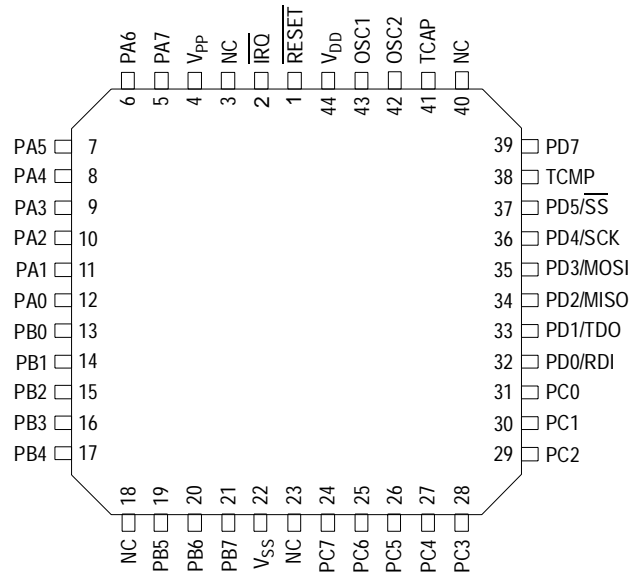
PA6 6
PA7 5
$V_{PP}$ 4
NC 3
$\overline{IRQ}$ 2
$\overline{RESET}$ 1
$V_{DD}$ 44
OSC1 43
OSC2 42
TCAP 41
NC 40

PA5 7
PA4 8
PA3 9
PA2 10
PA1 11
PA0 12
PB0 13
PB1 14
PB2 15
PB3 16
PB4 17

39 PD7
38 TCMP
37 PD5/$\overline{SS}$
36 PD4/SCK
35 PD3/MOSI
34 PD2/MISO
33 PD1/TDO
32 PD0/RDI
31 PC0
30 PC1
29 PC2

18 NC
19 PB5
20 PB6
21 PB7
22 $V_{SS}$
23 NC
24 PC7
25 PC6
26 PC5
27 PC4
28 PC3